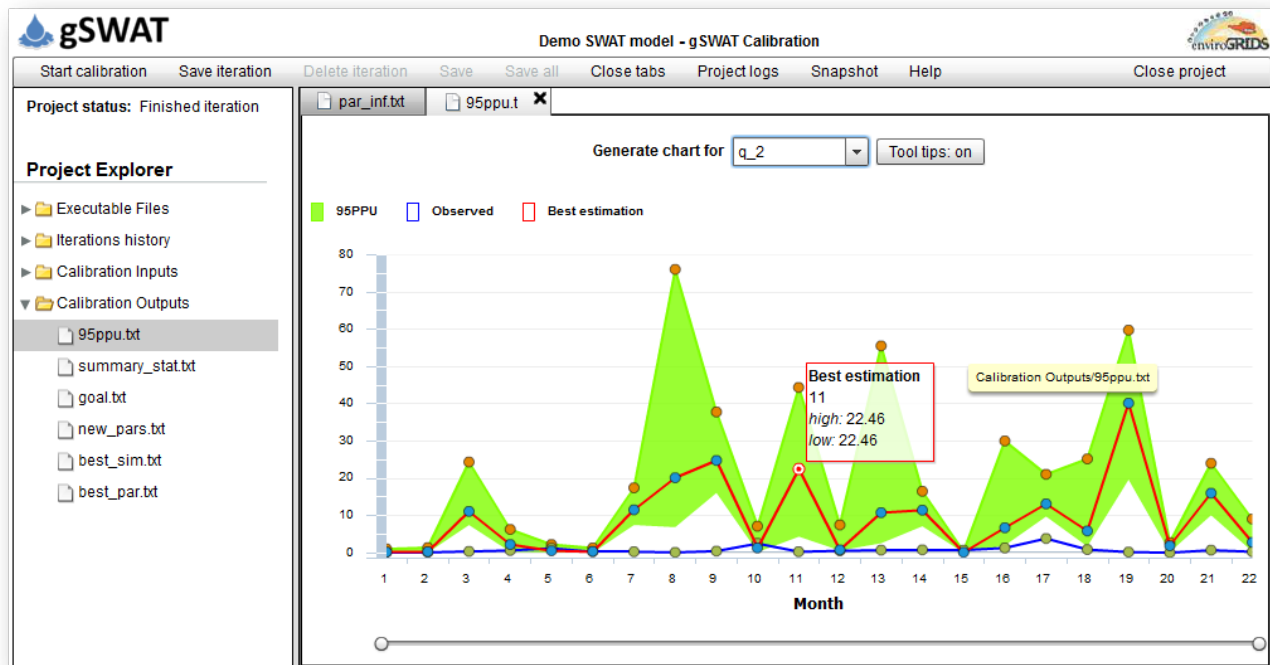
gSWAT

Demo SWAT model - gSWAT Calibration

enviroGRIDS

Start calibration Save iteration Delete iteration Save Save all Close tabs Project logs Snapshot Help Close project

Project status: Finished iteration

Project Explorer

Executable Files
Iterations history
Calibration Inputs
Calibration Outputs
95ppu.txt
summary_stat.txt
goal.txt
new_pars.txt
best_sim.txt
best_par.txt

par_inf.txt 95ppu.t

Generate chart for q_2 Tool tips: on

95PPU Observed Best estimation

80
70
60
50
40
30
20
10
0

Best estimation
11
*high:* 22.46
*low:* 22.46

Calibration Outputs/95ppu.txt

1 2 3 4 5 6 7 8 9 10 11 12 13 14 15 16 17 18 19 20 21 22

Month